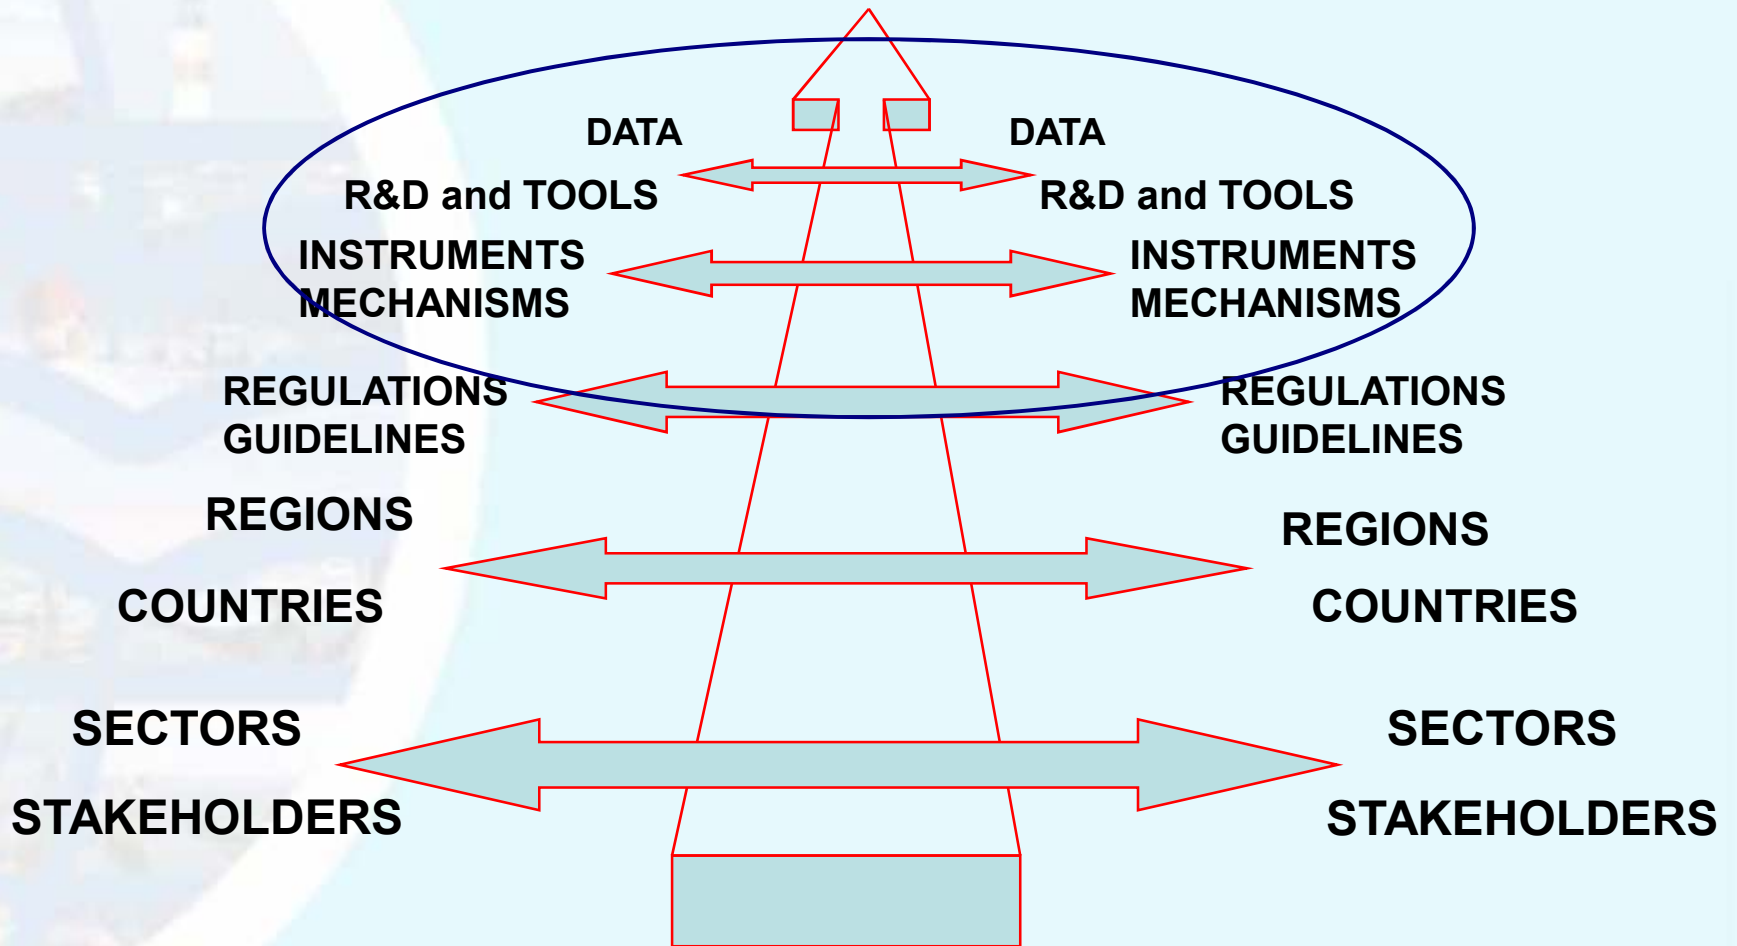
DATA
DATA
R&D and TOOLS
R&D and TOOLS
INSTRUMENTS
MECHANISMS
INSTRUMENTS
MECHANISMS
REGULATIONS
GUIDELINES
REGULATIONS
GUIDELINES
REGIONS
COUNTRIES
REGIONS
COUNTRIES
SECTORS
STAKEHOLDERS
SECTORS
STAKEHOLDERS